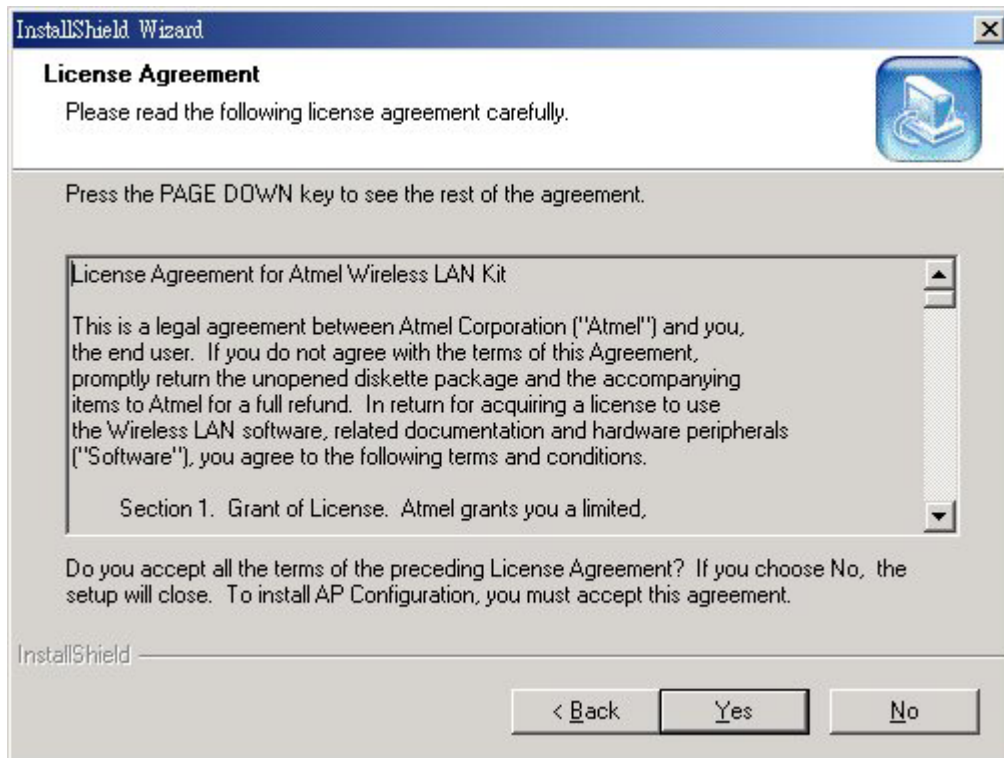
InstallShield Wizard

License Agreement

Please read the following license agreement carefully.

Press the PAGE DOWN key to see the rest of the agreement.

License Agreement for Atmel Wireless LAN Kit

This is a legal agreement between Atmel Corporation ("Atmel") and you, the end user. If you do not agree with the terms of this Agreement, promptly return the unopened diskette package and the accompanying items to Atmel for a full refund. In return for acquiring a license to use the Wireless LAN software, related documentation and hardware peripherals ("Software"), you agree to the following terms and conditions.

Section 1. Grant of License. Atmel grants you a limited,

Do you accept all the terms of the preceding License Agreement? If you choose No, the setup will close. To install AP Configuration, you must accept this agreement.

InstallShield

< Back Yes No